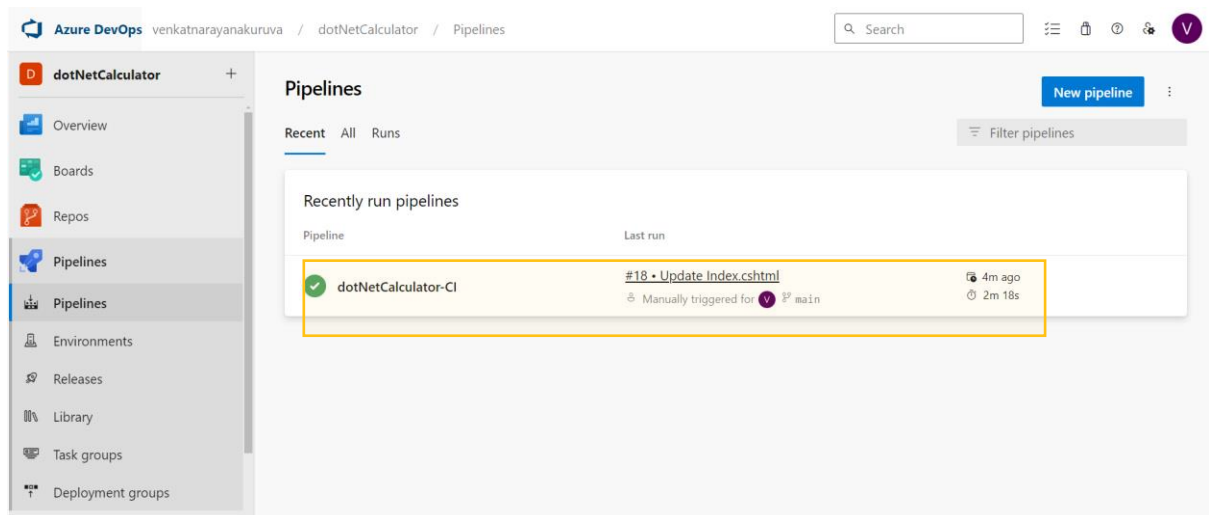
Azure DevOps venkatnarayanakuruva / dotNetCalculator / Pipelines

Search

V

D dotNetCalculator +

Overview

Boards

Repos

Pipelines

Pipelines

Environments

Releases

Library

Task groups

Deployment groups

Pipelines

New pipeline

Recent All Runs

Filter pipelines

Recently run pipelines

Pipeline

Last run

dotNetCalculator-CI

#18 • Update Index.cshtml

Manually triggered for V main

4m ago

2m 18s